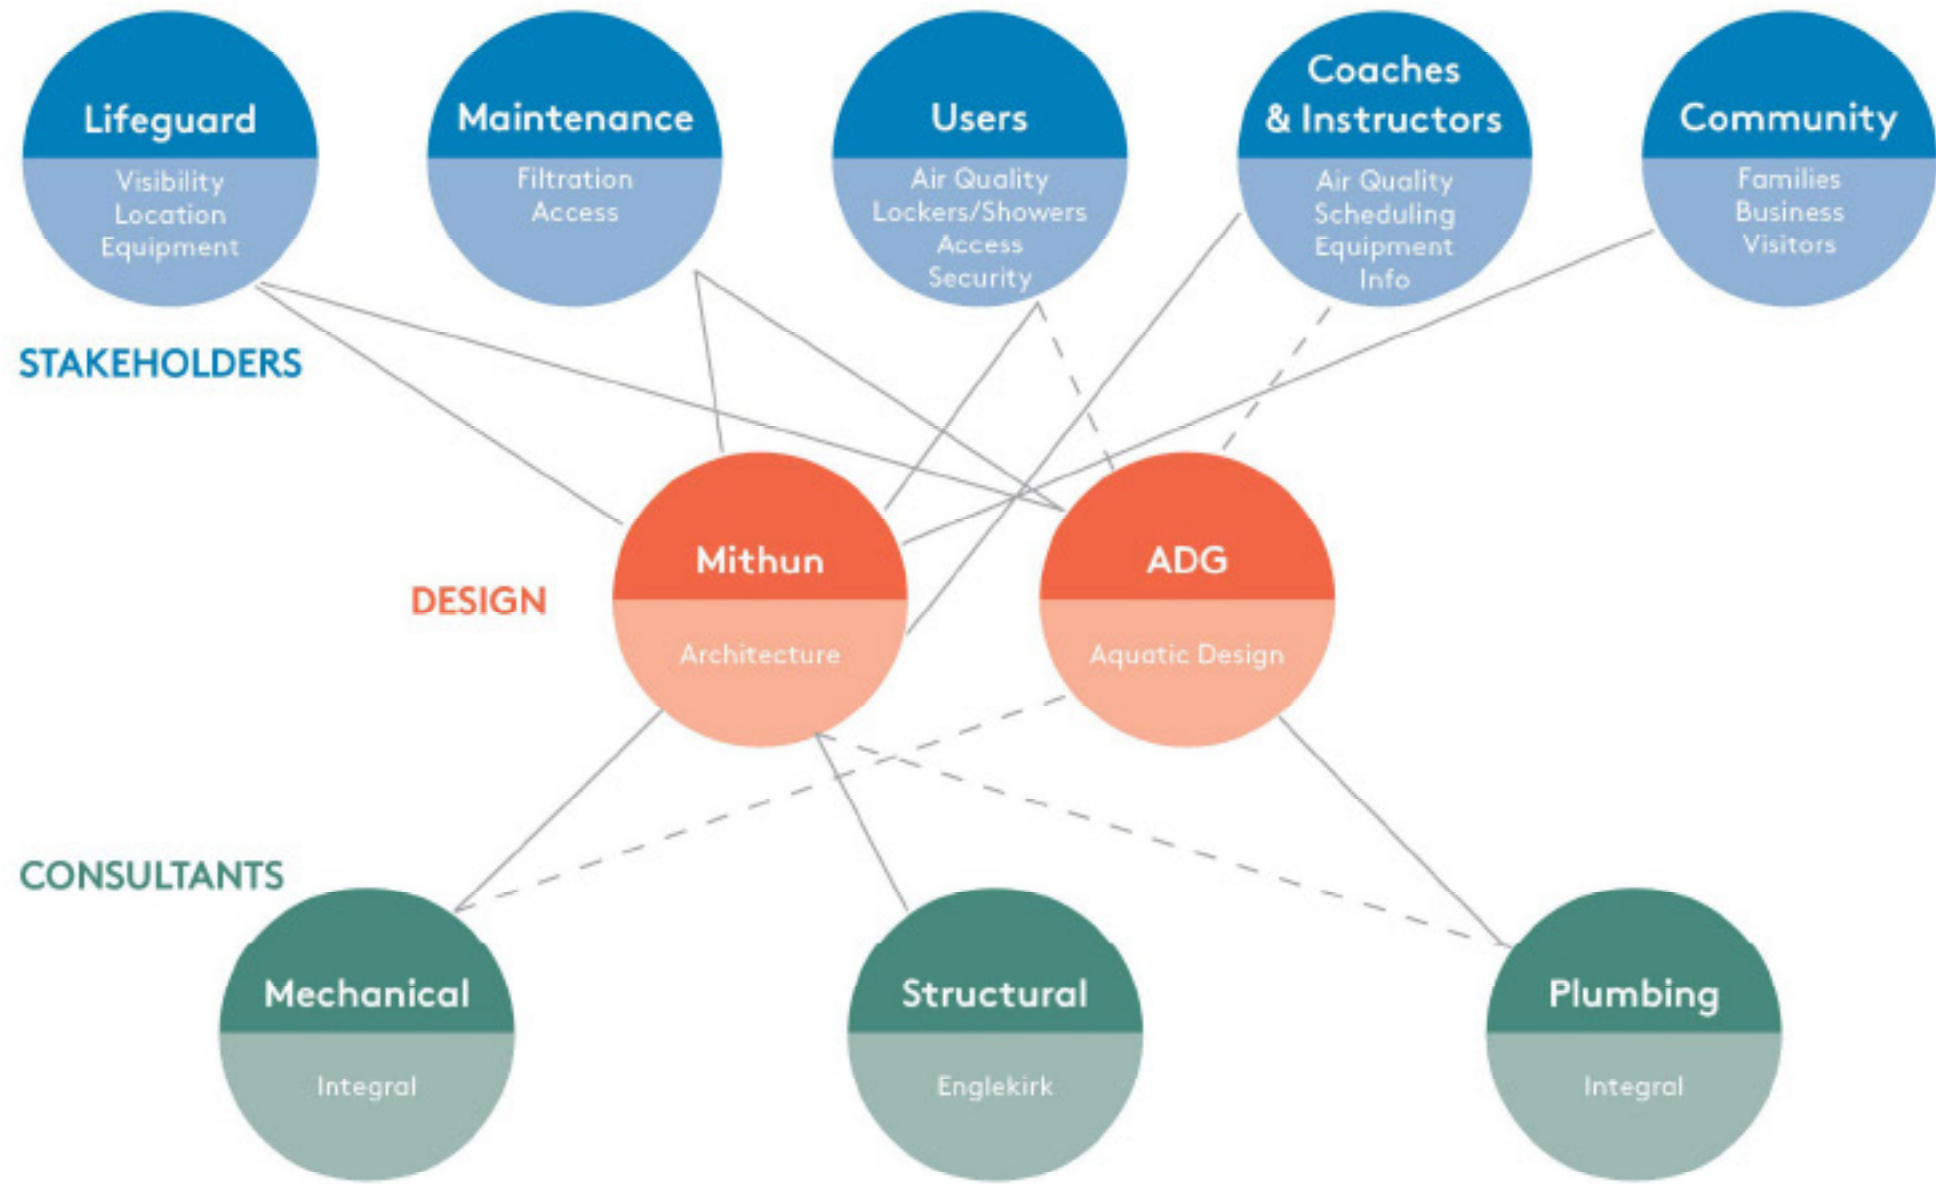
Lifeguard
Visibility
Location
Equipment

Maintenance
Filtration
Access

Users
Air Quality
Lockers/Showers
Access
Security

Coaches & Instructors
Air Quality
Scheduling
Equipment
Info

Community
Families
Business
Visitors

STAKEHOLDERS

DESIGN

Mithun
Architecture

ADG
Aquatic Design

CONSULTANTS

Mechanical
Integral

Structural
Englekirk

Plumbing
Integral